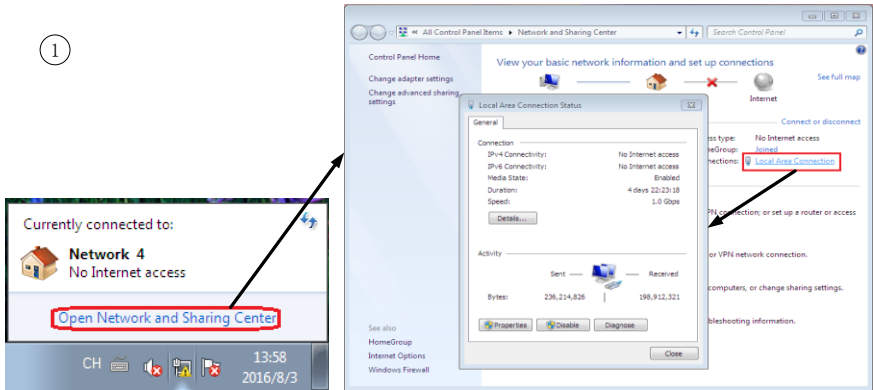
①

Currently connected to:

Network 4
No Internet access

Open Network and Sharing Center

CH 13:58 2016/8/3

All Control Panel Items ▸ Network and Sharing Center

Search Control Panel

Control Panel Home

Change adapter settings

Change advanced sharing settings

View your basic network information and set up connections

See full map

Internet

Connect or disconnect

ss type: No Internet access
meGroup: Joined
nections: Local Area Connection

PN connection; or set up a router or access

or VPN network connection.

computers, or change sharing settings.

bleshooting information.

See also

HomeGroup

Internet Options

Windows Firewall

Local Area Connection Status

General

Connection

| | |
|---|---|
| IPv4 Connectivity: | No Internet access |
| IPv6 Connectivity: | No Internet access |
| Media State: | Enabled |
| Duration: | 4 days 22:23:18 |
| Speed: | 1.0 Gbps |

Details...

Activity

Sent — Received

Bytes: 236,214,826 | 198,912,321

Properties Disable Diagnose

Close